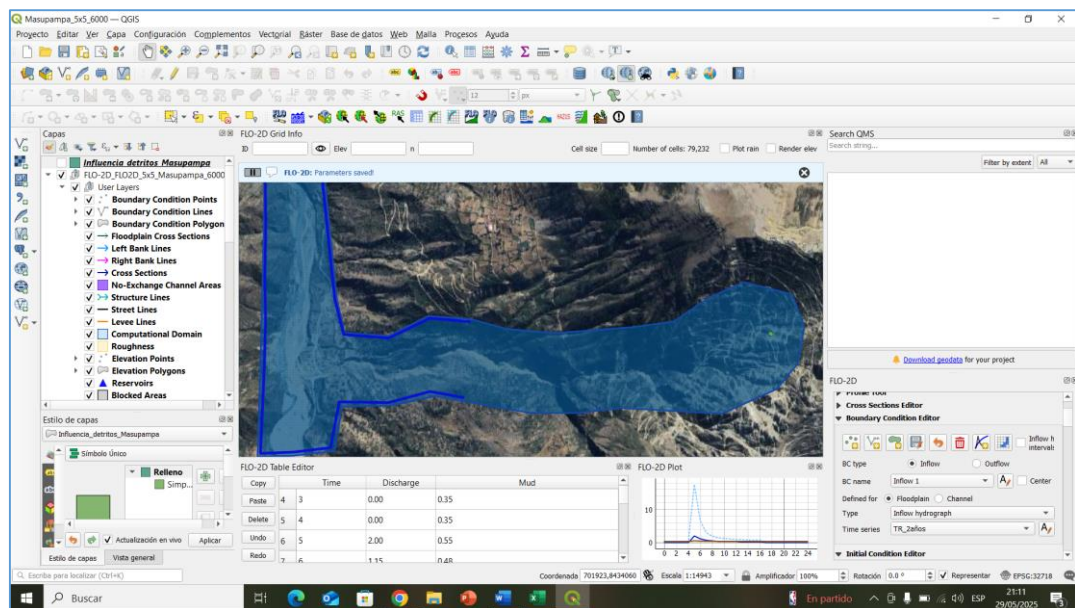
Masupampa_5x5_6000 — QGIS

Proyecto Editar Ver Capa Configuración Complementos Vectorial Ráster Base de datos Web Malla Procesos Ayuda

Capas
FLO-2D Grid Info
ID Elev n Cell size Number of cells: 79,232 Plot rain Render elev
Search QMS
Search string...
Filter by extent All

Influencia detritos Masupampa
FLO-2D_FLO2D_5x5_Masupampa_6000
User Layers
Boundary Condition Points
Boundary Condition Lines
Boundary Condition Polygon
Floodplain Cross Sections
Left Bank Lines
Right Bank Lines
Cross Sections
No-Exchange Channel Areas
Structure Lines
Street Lines
Levee Lines
Computational Domain
Roughness
Elevation Points
Elevation Polygons
Reservoirs
Blocked Areas

FLO-2D: Parameters saved!

Download geodata for your project

Estilo de capas
Influencia_detritos_Masupampa
Símbolo Único
Relleno
Simp...
Actualización en vivo Aplicar
Estilo de capas Vista general

FLO-2D Table Editor
| | | Time | Discharge | Mud |
|---|---|---|---|---|
| Copy | 4 | 3 | 0.00 | 0.35 |
| Paste | 5 | 4 | 0.00 | 0.35 |
| Delete | 6 | 5 | 2.00 | 0.55 |
| Undo | 7 | 6 | 1.15 | 0.48 |
| Redo | | | | |

FLO-2D Plot
10
0
0 2 4 6 8 10 12 14 16 18 20 22 24

FLO-2D
Profile Tool
Cross Sections Editor
Boundary Condition Editor
Inflow h interval
BC type Inflow Outflow
BC name Inflow 1 Center
Defined for Floodplain Channel
Type Inflow hydrograph
Time series TR_2años
Initial Condition Editor

Escriba para localizar (Ctrl+K)
Coordenada 701923,8434060 Escala 1:14943 Amplificador 100% Rotación 0,0 ° Representar EPSG:32718

Buscar
En partido ESP 21:11 29/05/2025